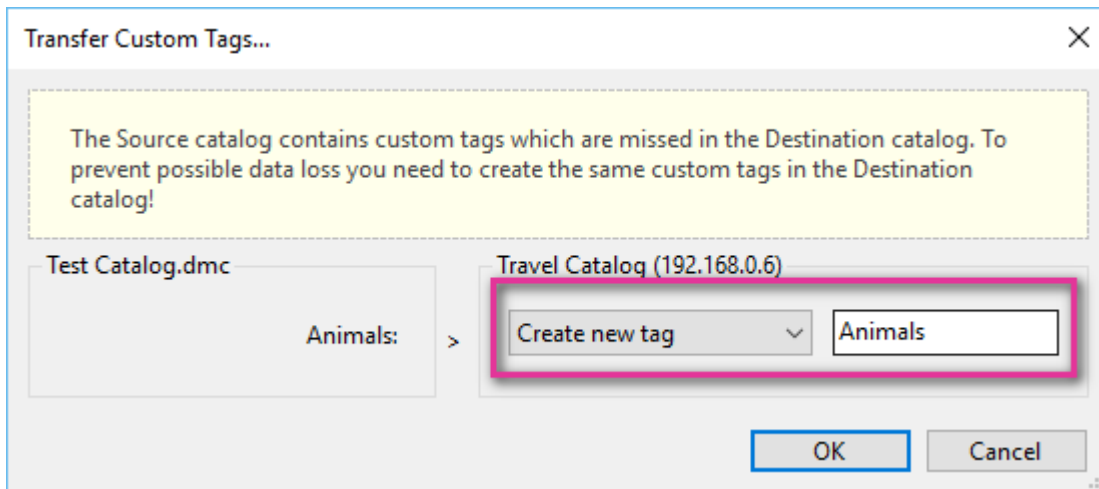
Transfer Custom Tags...

×

The Source catalog contains custom tags which are missed in the Destination catalog. To prevent possible data loss you need to create the same custom tags in the Destination catalog!

Test Catalog.dmc

Animals:

>

Travel Catalog (192.168.0.6)

Create new tag

Animals

OK

Cancel